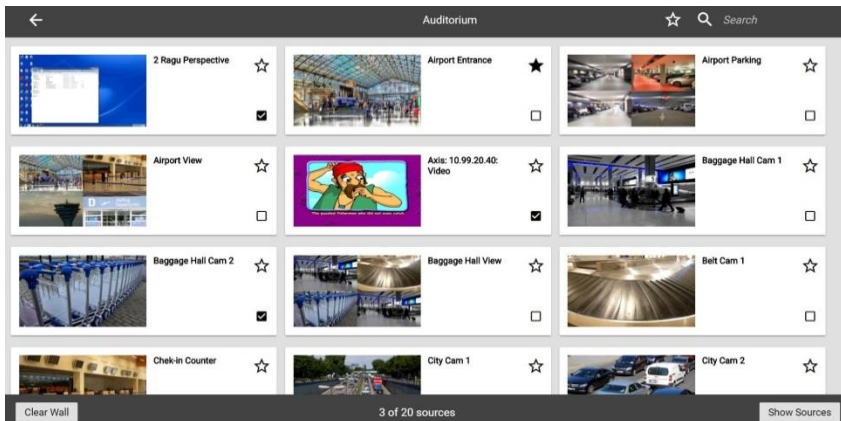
Auditorium

Search

2 Ragu Perspective

Airport Entrance

Airport Parking

Airport View

Axis: 10.99.20.40: Video

Baggage Hall Cam 1

Baggage Hall Cam 2

Baggage Hall View

Belt Cam 1

Chek-in Counter

City Cam 1

City Cam 2

Clear Wall

3 of 20 sources

Show Sources